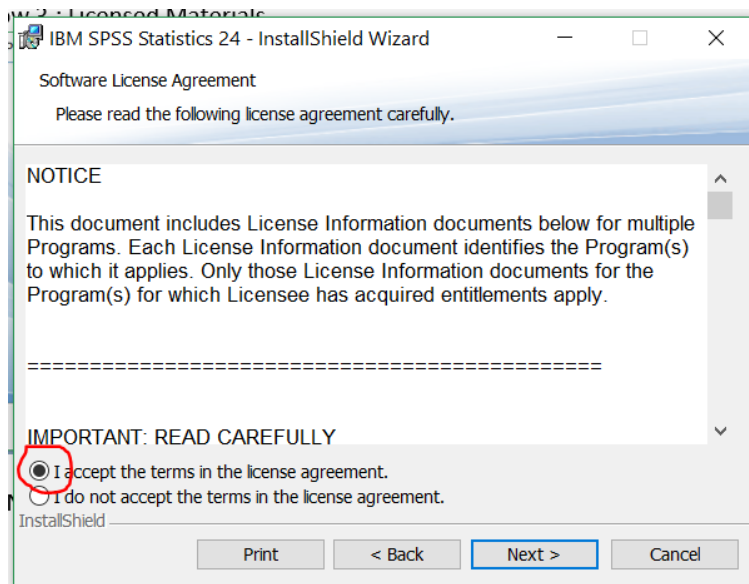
IBM SPSS Statistics 24 - InstallShield Wizard

Software License Agreement

Please read the following license agreement carefully.

NOTICE

This document includes License Information documents below for multiple Programs. Each License Information document identifies the Program(s) to which it applies. Only those License Information documents for the Program(s) for which Licensee has acquired entitlements apply.

==============================================

IMPORTANT: READ CAREFULLY

I accept the terms in the license agreement.

I do not accept the terms in the license agreement.

InstallShield

Print

< Back

Next >

Cancel